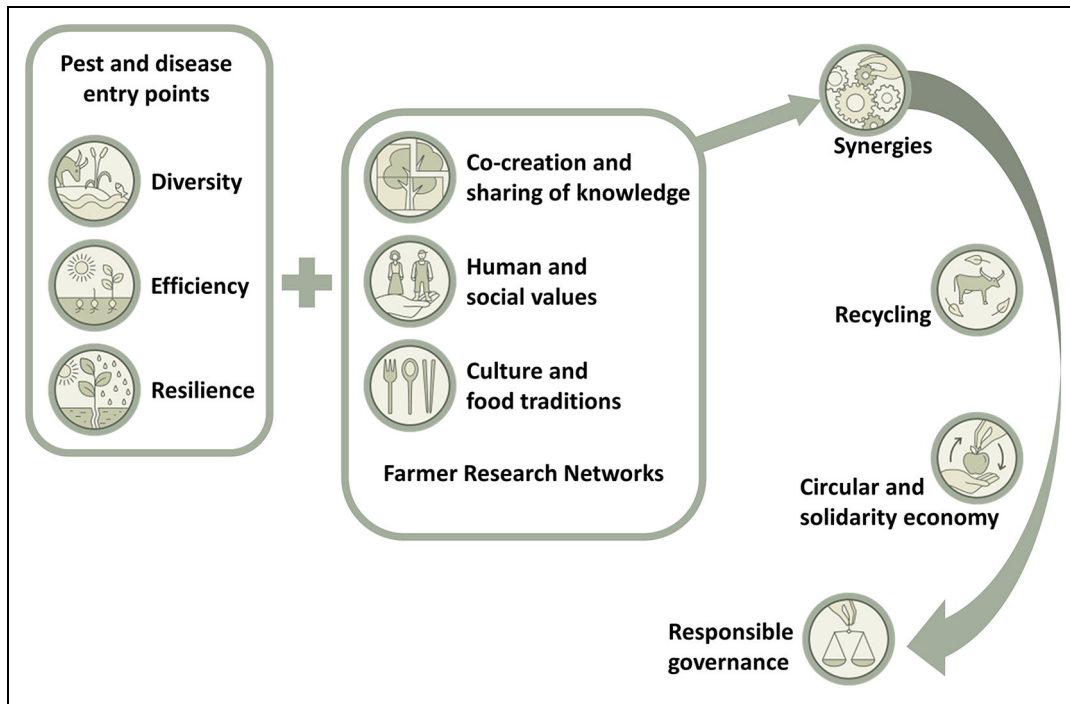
Pest and disease entry points

Diversity

Efficiency

Resilience

Co-creation and sharing of knowledge

Human and social values

Culture and food traditions

Farmer Research Networks

Synergies

Recycling

Circular and solidarity economy

Responsible governance